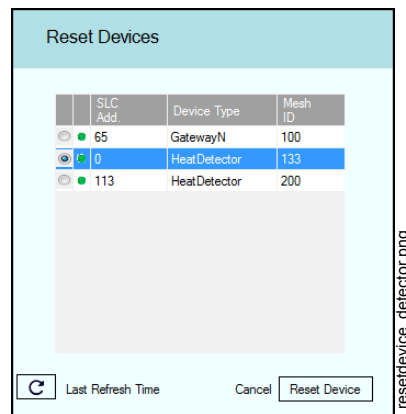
Reset Devices

| | | SLC Add. | Device Type | Mesh ID |
|---|---|---|---|---|
| | | 65 | GatewayN | 100 |
| | | 0 | HeatDetector | 133 |
| | | 113 | HeatDetector | 200 |

Last Refresh Time

Cancel

Reset Device

resetdevice_detector.png